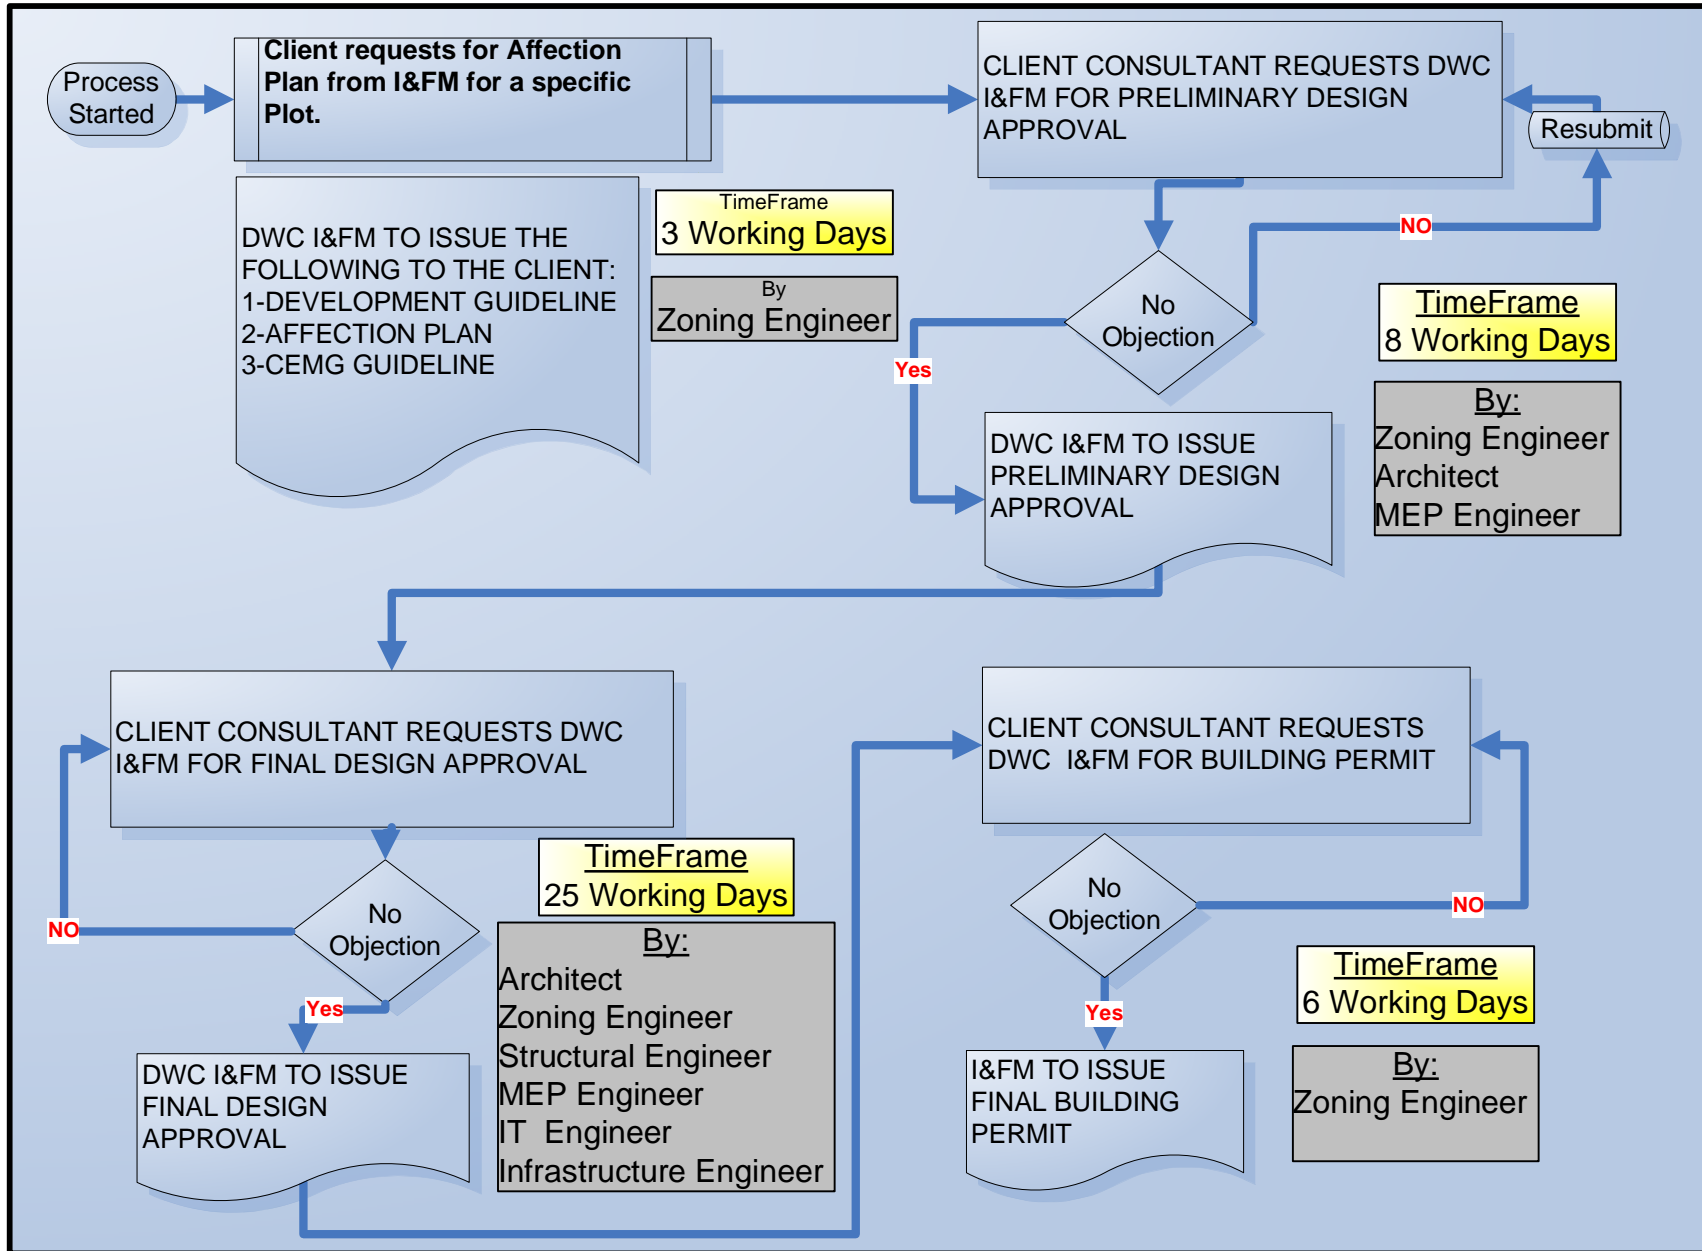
Process Started

Client requests for Affection Plan from I&FM for a specific Plot.

CLIENT CONSULTANT REQUESTS DWC I&FM FOR PRELIMINARY DESIGN APPROVAL

Resubmit

DWC I&FM TO ISSUE THE FOLLOWING TO THE CLIENT:
1-DEVELOPMENT GUIDELINE
2-AFFECTION PLAN
3-CEMG GUIDELINE

TimeFrame
3 Working Days

By
Zoning Engineer

NO

No Objection

Yes

TimeFrame
8 Working Days

By:
Zoning Engineer
Architect
MEP Engineer

DWC I&FM TO ISSUE PRELIMINARY DESIGN APPROVAL

CLIENT CONSULTANT REQUESTS DWC I&FM FOR FINAL DESIGN APPROVAL

CLIENT CONSULTANT REQUESTS DWC I&FM FOR BUILDING PERMIT

TimeFrame
25 Working Days

NO

No Objection

By:
Architect
Zoning Engineer
Structural Engineer
MEP Engineer
IT Engineer
Infrastructure Engineer

Yes

DWC I&FM TO ISSUE FINAL DESIGN APPROVAL

No Objection

NO

TimeFrame
6 Working Days

Yes

I&FM TO ISSUE FINAL BUILDING PERMIT

By:
Zoning Engineer